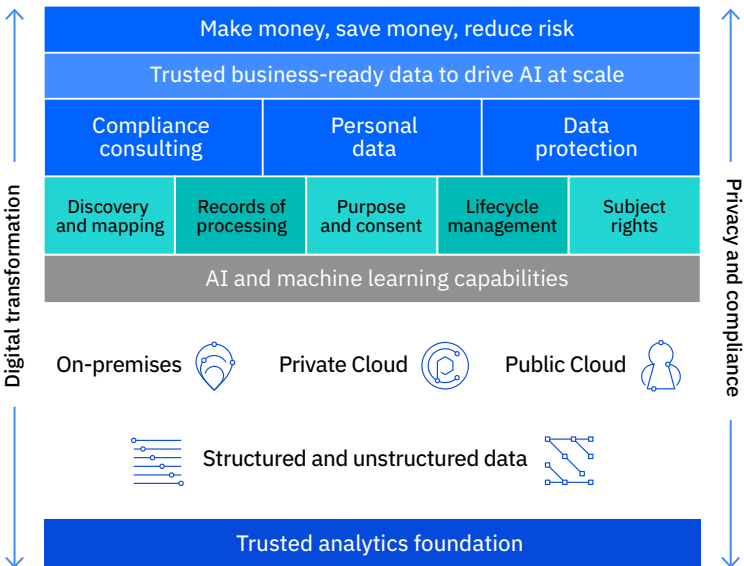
Digital transformation

Make money, save money, reduce risk

Trusted business-ready data to drive AI at scale

| Compliance consulting | Personal data | Data protection |
|---|---|---|

| Discovery and mapping | Records of processing | Purpose and consent | Lifecycle management | Subject rights |
|---|---|---|---|---|

AI and machine learning capabilities

On-premises

Private Cloud

Public Cloud

Structured and unstructured data

Trusted analytics foundation

Privacy and compliance